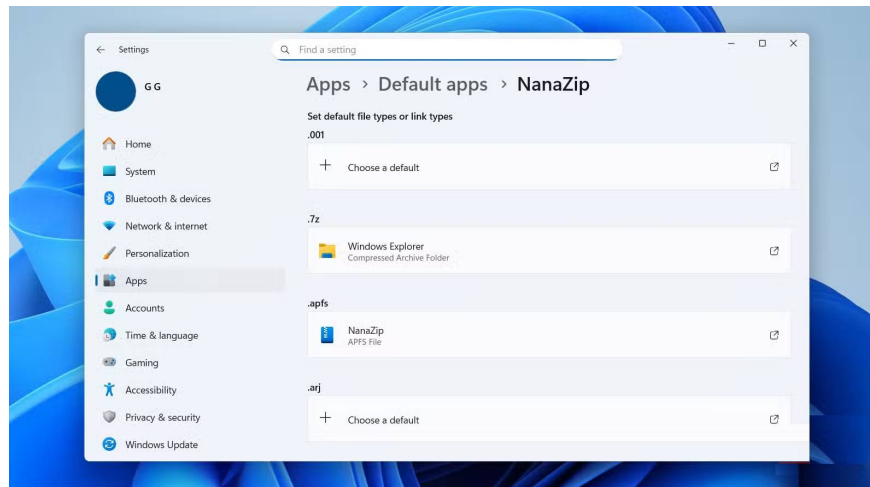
Settings

Find a setting

GG

Home
System
Bluetooth & devices
Network & internet
Personalization
Apps
Accounts
Time & language
Gaming
Accessibility
Privacy & security
Windows Update

Apps > Default apps > NanaZip

Set default file types or link types

.001
Choose a default

.7z
Windows Explorer
Compressed Archive Folder

.apfs
NanaZip
APFS File

.arj
Choose a default